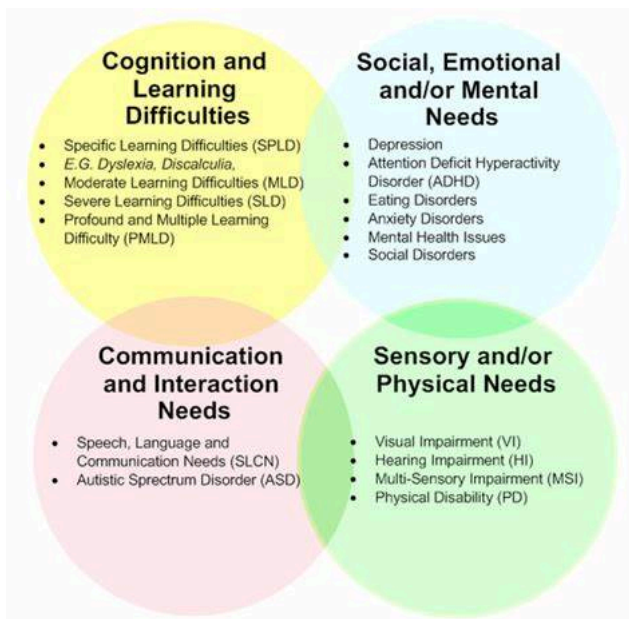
Cognition and Learning Difficulties

- Specific Learning Difficulties (SPLD)
- E.G. Dyslexia, Discalculia,
- Moderate Learning Difficulties (MLD)
- Severe Learning Difficulties (SLD)
- Profound and Multiple Learning Difficulty (PMLD)

Social, Emotional and/or Mental Needs

- Depression
- Attention Deficit Hyperactivity Disorder (ADHD)
- Eating Disorders
- Anxiety Disorders
- Mental Health Issues
- Social Disorders

Communication and Interaction Needs

- Speech, Language and Communication Needs (SLCN)
- Autistic Sprectrum Disorder (ASD)

Sensory and/or Physical Needs

- Visual Impairment (VI)
- Hearing Impairment (HI)
- Multi-Sensory Impairment (MSI)
- Physical Disability (PD)